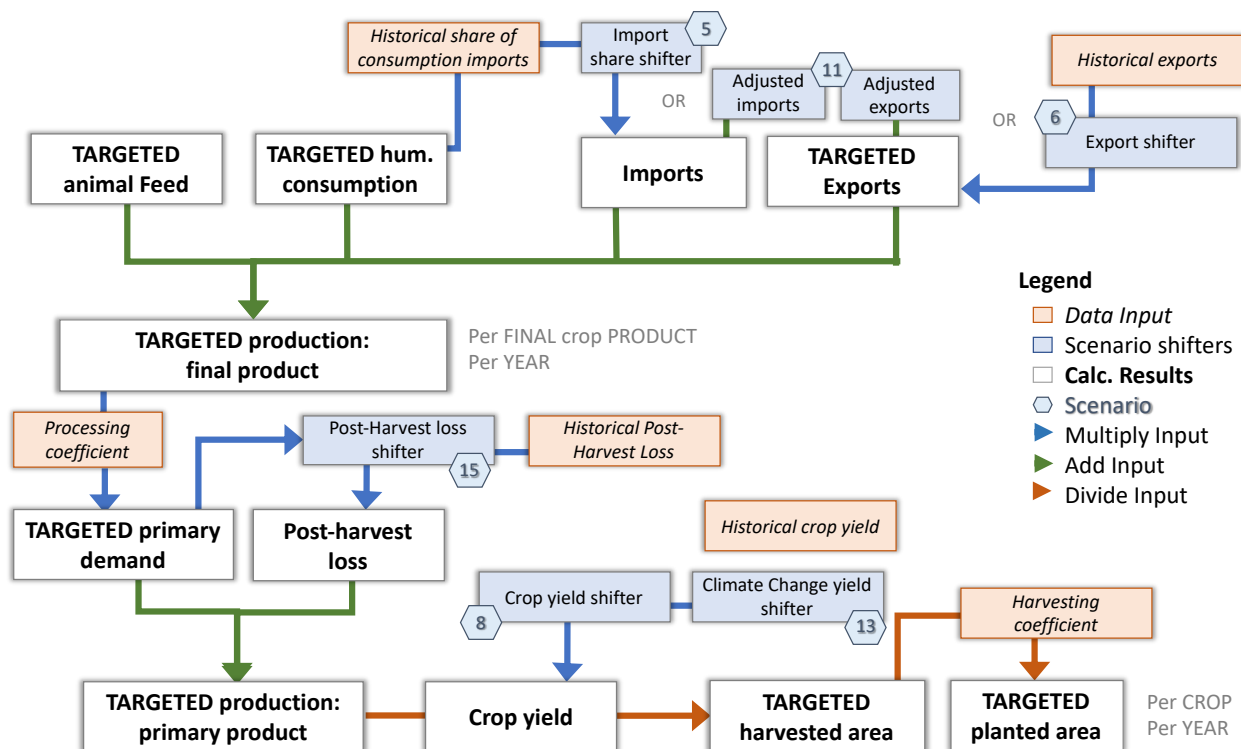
Historical share of consumption imports

Import share shifter

5

OR

Adjusted imports

11

Adjusted exports

Historical exports

OR

6

Export shifter

TARGETED animal Feed

TARGETED hum. consumption

Imports

TARGETED Exports

Legend

Data Input

Scenario shifters

Calc. Results

Scenario

Multiply Input

Add Input

Divide Input

TARGETED production: final product

Per FINAL crop PRODUCT
Per YEAR

Processing coefficient

Post-Harvest loss shifter

15

Historical Post-Harvest Loss

TARGETED primary demand

Post-harvest loss

Historical crop yield

Crop yield shifter

8

Climate Change yield shifter

13

Harvesting coefficient

TARGETED production: primary product

Crop yield

TARGETED harvested area

TARGETED planted area

Per CROP
Per YEAR